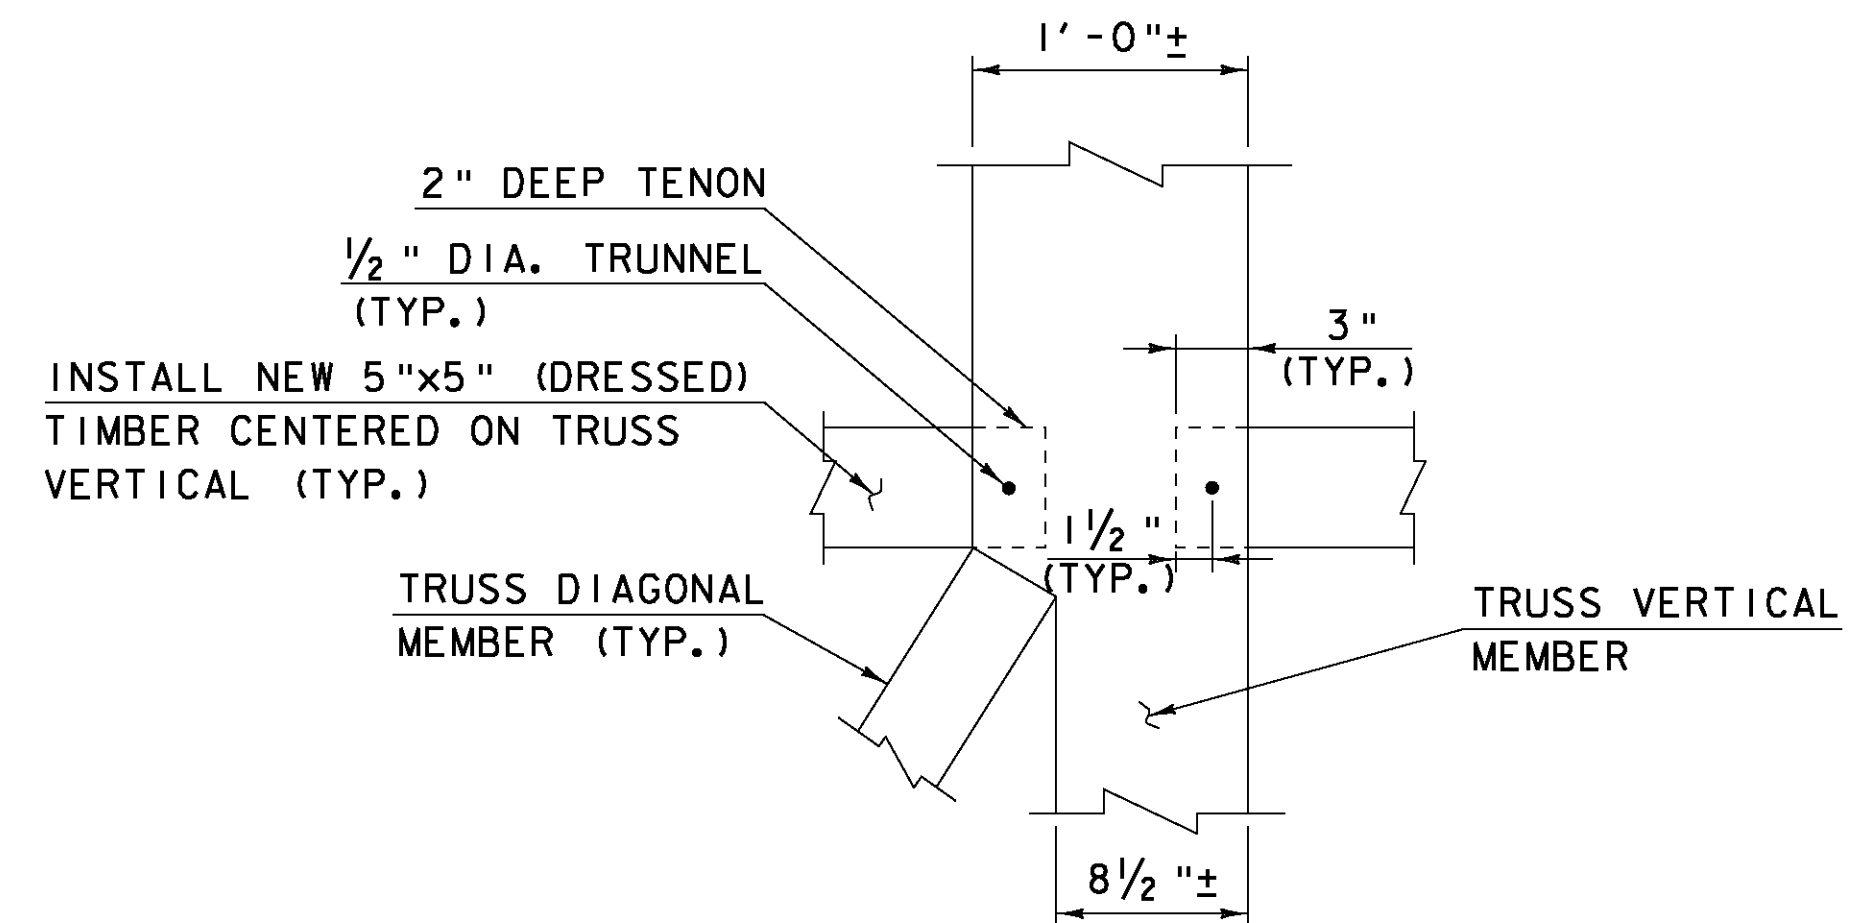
1'-0"±

2" DEEP TENON

$\frac{1}{2}$" DIA. TRUNNEL (TYP.)

3" (TYP.)

INSTALL NEW 5"x5" (DRESSED) TIMBER CENTERED ON TRUSS VERTICAL (TYP.)

$1\frac{1}{2}$" (TYP.)

TRUSS DIAGONAL MEMBER (TYP.)

TRUSS VERTICAL MEMBER

$8\frac{1}{2}$"±